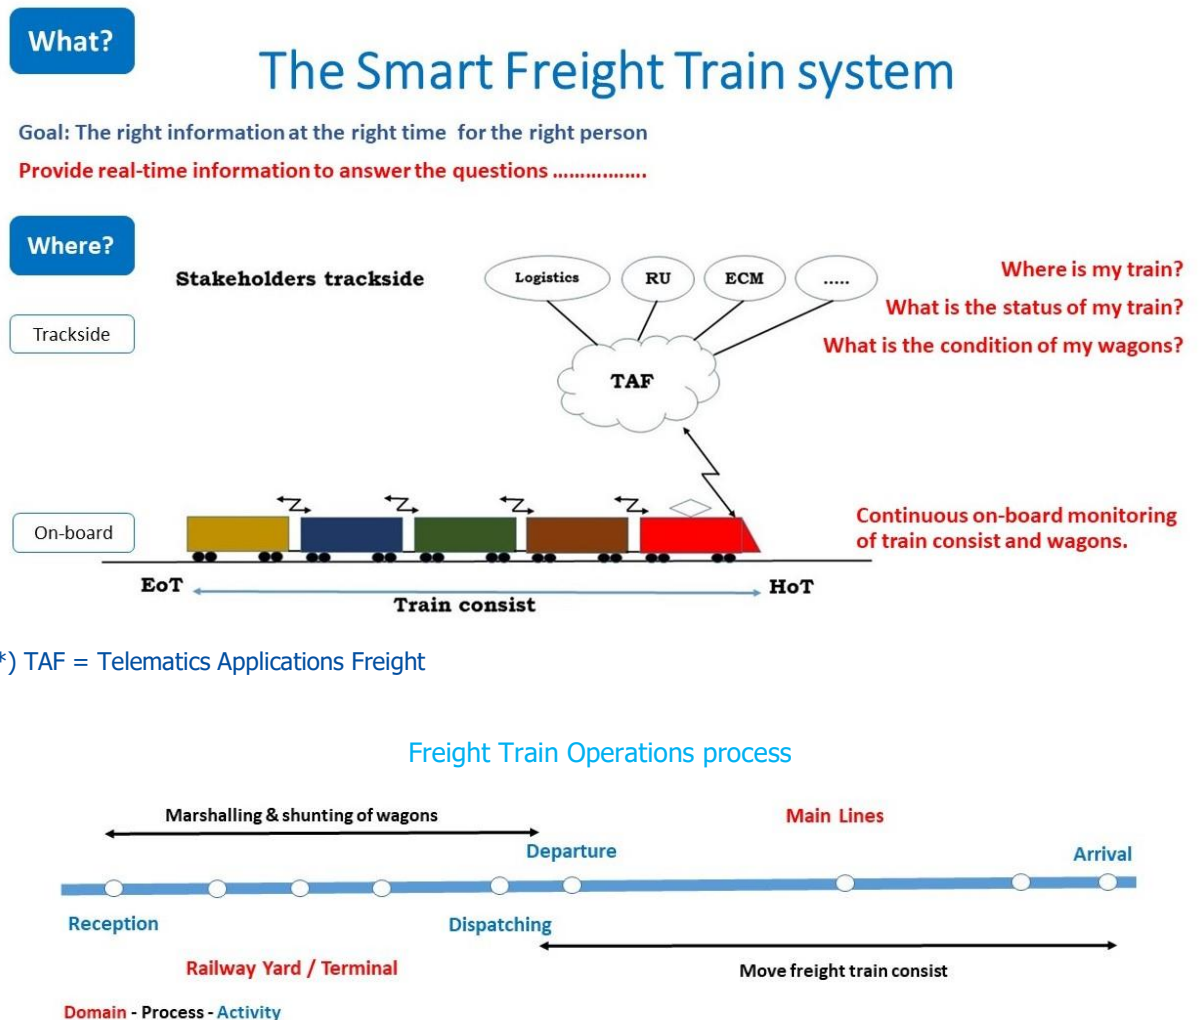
What?

The Smart Freight Train system

Goal: The right information at the right time for the right person

Provide real-time information to answer the questions ................

Where?

Stakeholders trackside

Logistics

RU

ECM

.....

Trackside

Where is my train?

What is the status of my train?

What is the condition of my wagons?

TAF

On-board

Continuous on-board monitoring of train consist and wagons.

EoT

Train consist

HoT

*) TAF = Telematics Applications Freight

Freight Train Operations process

Marshalling & shunting of wagons

Main Lines

Departure

Arrival

Reception

Dispatching

Railway Yard / Terminal

Move freight train consist

Domain - Process - Activity